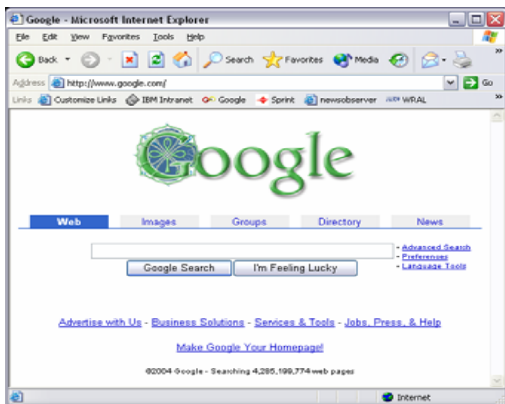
Google - Microsoft Internet Explorer

File Edit View Favorites Tools Help

Back Search Favorites Media

Address http://www.google.com/ Go

Links Customize Links IBM Intranet Google Sprint newsobserver WRAL

Google

Web Images Groups Directory News

Google Search I'm Feeling Lucky

- Advanced Search
- Preferences
- Language Tools

Advertise with Us - Business Solutions - Services & Tools - Jobs, Press, & Help

Make Google Your Homepage!

©2004 Google - Searching 4,285,199,774 web pages

Internet